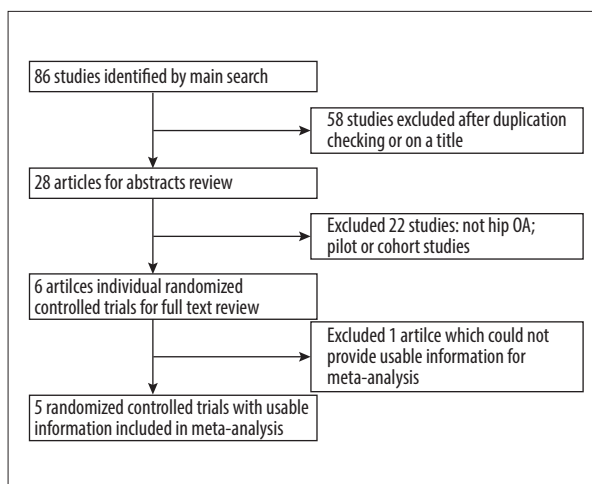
86 studies identified by main search

58 studies excluded after duplication checking or on a title

28 articles for abstracts review

Excluded 22 studies: not hip OA; pilot or cohort studies

6 artilces individual randomized controlled trials for full text review

Excluded 1 artilce which could not provide usable information for meta-analysis

5 randomized controlled trials with usable information included in meta-analysis